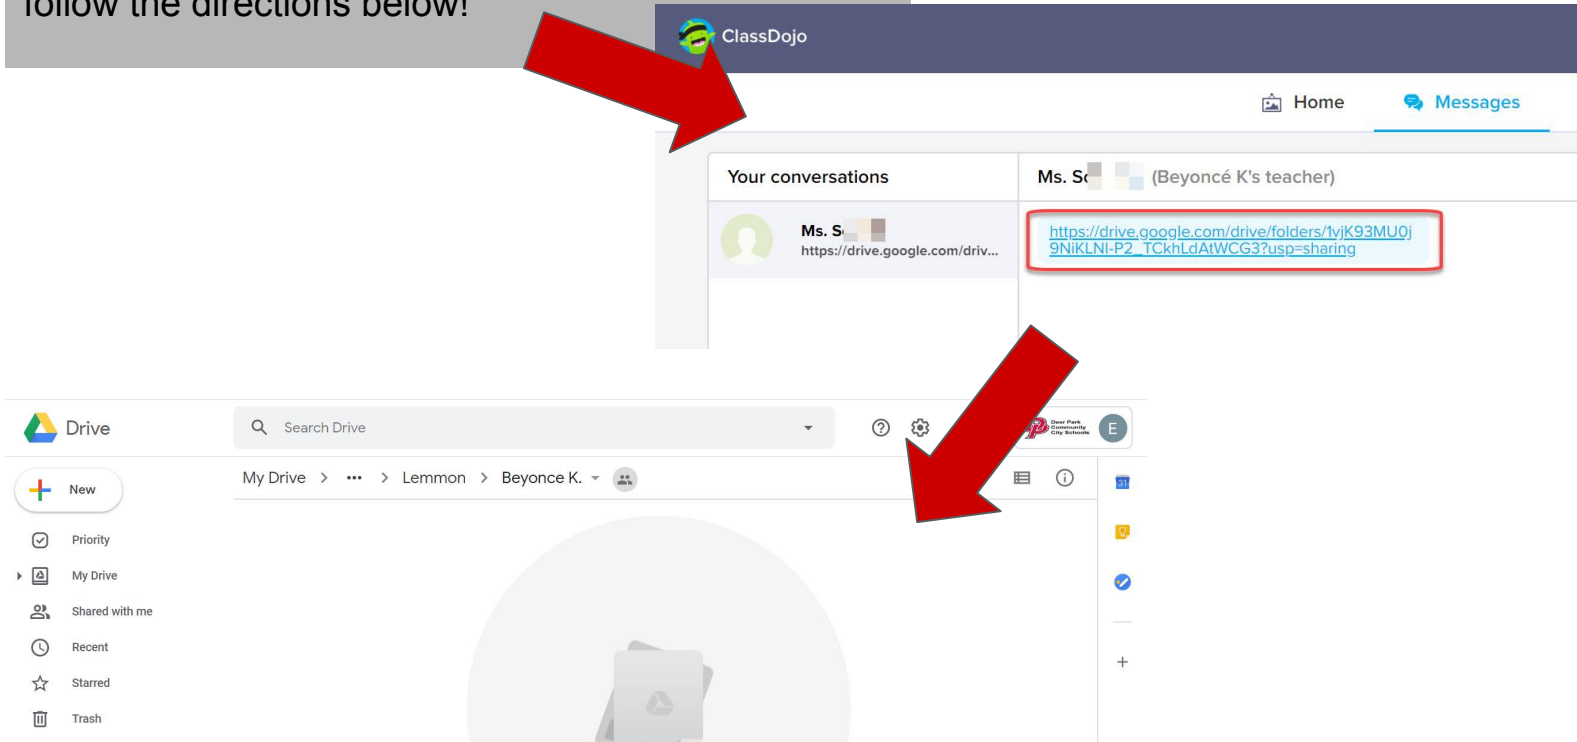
follow the directions below!

ClassDojo

Home Messages

Your conversations

Ms. S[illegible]
https://drive.google.com/driv...

Ms. S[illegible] (Beyoncé K's teacher)

https://drive.google.com/drive/folders/1vjK93MU0j9NiKLNl-P2_TCkhLdAtWCG3?usp=sharing

Drive

Search Drive

Deer Park Community City Schools

E

New

Priority

My Drive

Shared with me

Recent

Starred

Trash

My Drive > ••• > Lemmon > Beyonce K.

31

+